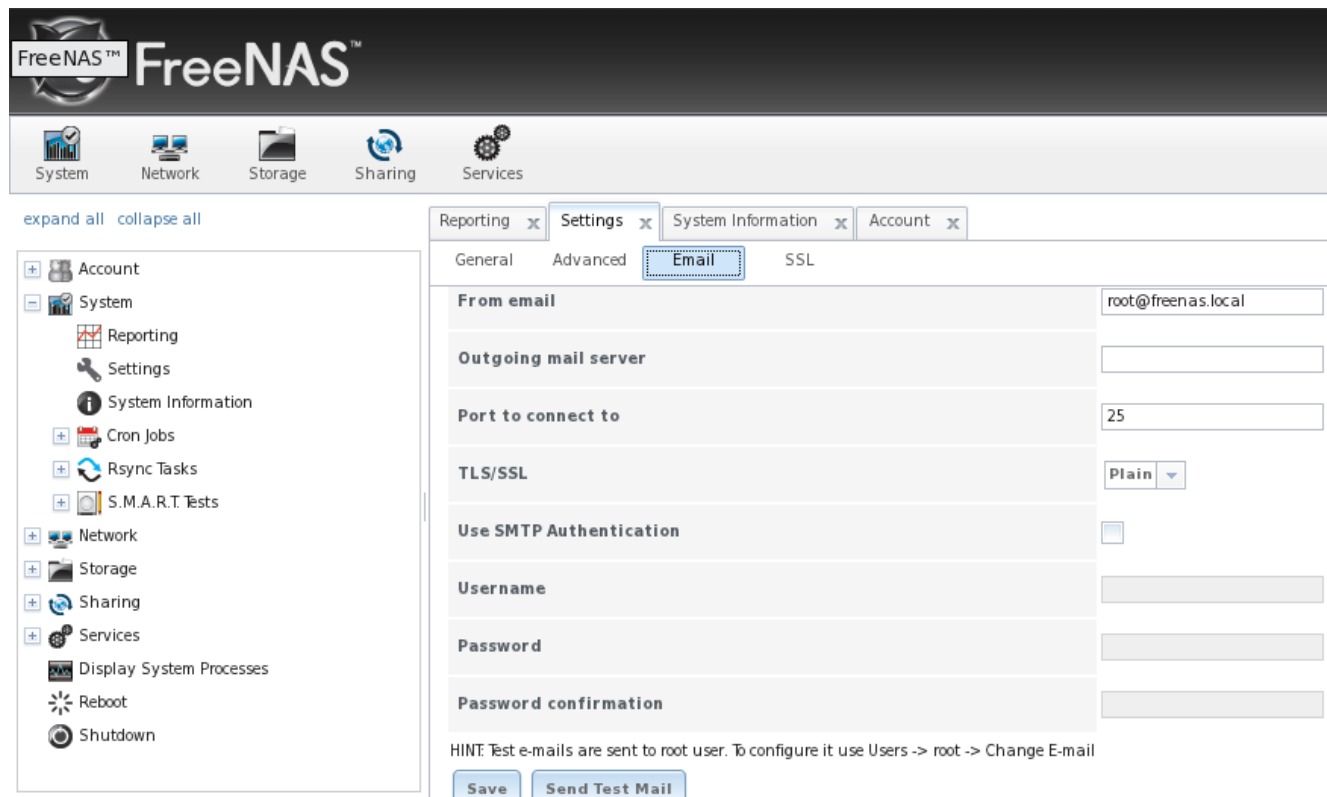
FreeNAS™ FreeNAS™

System Network Storage Sharing Services

expand all collapse all

Account
System
Reporting
Settings
System Information
Cron Jobs
Rsync Tasks
S.M.A.R.T. Tests
Network
Storage
Sharing
Services
Display System Processes
Reboot
Shutdown

Reporting x Settings x System Information x Account x

General Advanced Email SSL

| | |
|---|---|
| From email | root@freenas.local |
| Outgoing mail server | |
| Port to connect to | 25 |
| TLS/SSL | Plain |
| Use SMTP Authentication | |
| Username | |
| Password | |
| Password confirmation | |

HINT: Test e-mails are sent to root user. To configure it use Users -> root -> Change E-mail

Save Send Test Mail